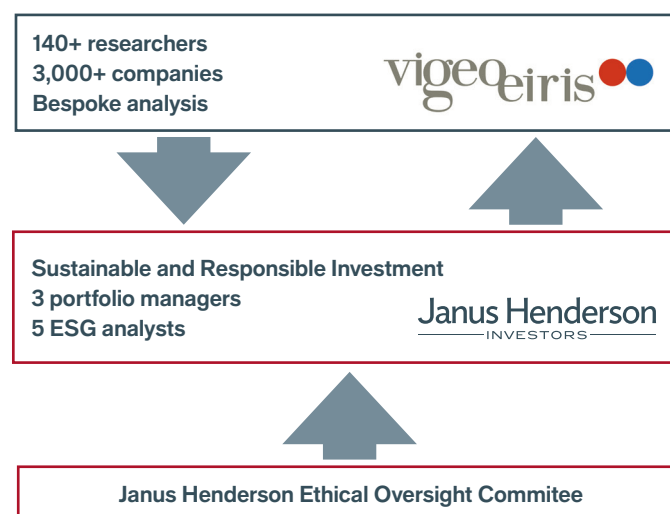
140+ researchers
3,000+ companies
Bespoke analysis

vigeo eiris

Sustainable and Responsible Investment
3 portfolio managers
5 ESG analysts

Janus Henderson
INVESTORS

Janus Henderson Ethical Oversight Commitee